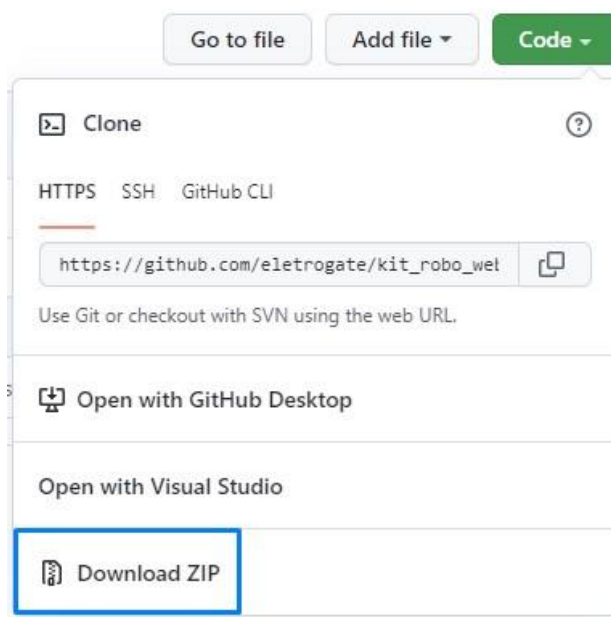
Go to file
Add file
Code

Clone

HTTPS SSH GitHub CLI

https://github.com/eletrogate/kit_robo_wet

Use Git or checkout with SVN using the web URL.

Open with GitHub Desktop

Open with Visual Studio

Download ZIP